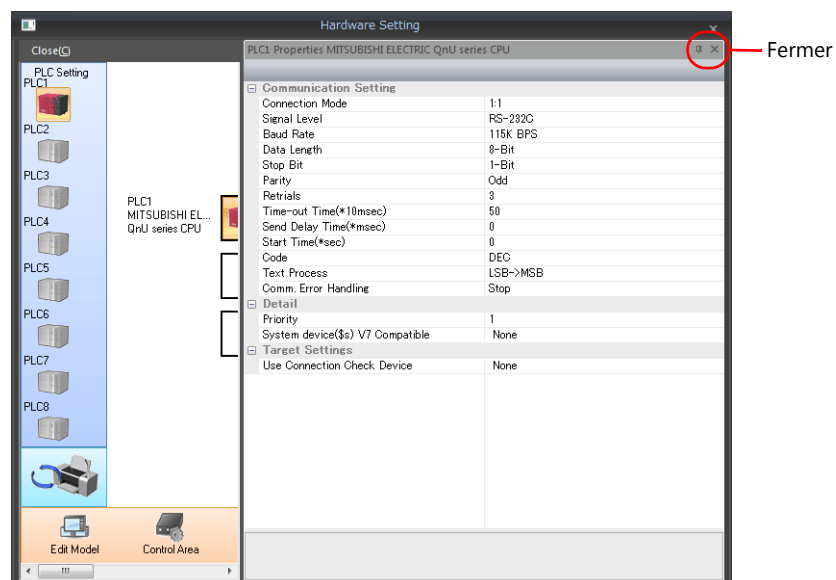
Hardware Setting

Close(C)

PLC Setting

PLC1

PLC2

PLC3

PLC4

PLC5

PLC6

PLC7

PLC8

PLC1
MITSUBISHI EL...
QnU series CPU

Edit Model

Control Area

PLC1 Properties MITSUBISHI ELECTRIC QnU series CPU

Fermer

| Communication Setting | |
|---|---|
| Connection Mode | 1:1 |
| Signal Level | RS-232C |
| Baud Rate | 115K BPS |
| Data Length | 8-Bit |
| Stop Bit | 1-Bit |
| Parity | Odd |
| Retrials | 3 |
| Time-out Time(*10msec) | 50 |
| Send Delay Time(*msec) | 0 |
| Start Time(*sec) | 0 |
| Code | DEC |
| Text Process | LSB->MSB |
| Comm. Error Handling | Stop |
| Detail | |
| Priority | 1 |
| System device($s) V7 Compatible | None |
| Target Settings | |
| Use Connection Check Device | None |